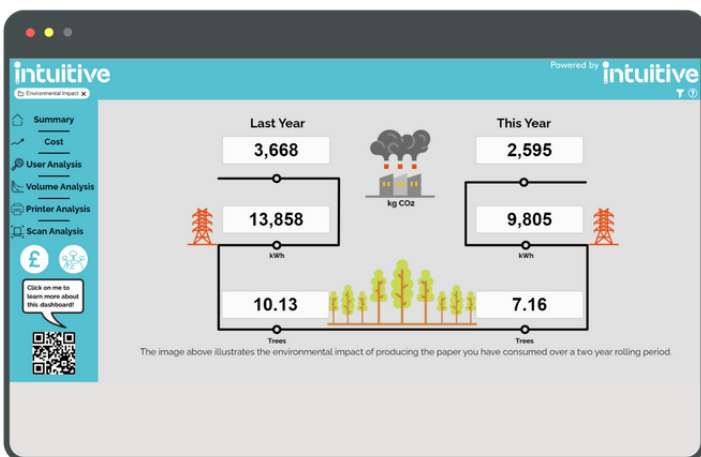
intuitive

Environmental Impact ×

Powered by intuitive

Summary

Cost

User Analysis

Volume Analysis

Printer Analysis

Scan Analysis

£

Click on me to learn more about this dashboard!

Last Year

3,668

13,858

kWh

10.13

Trees

kg CO2

This Year

2,595

9,805

kWh

7.16

Trees

The image above illustrates the environmental impact of producing the paper you have consumed over a two year rolling period.